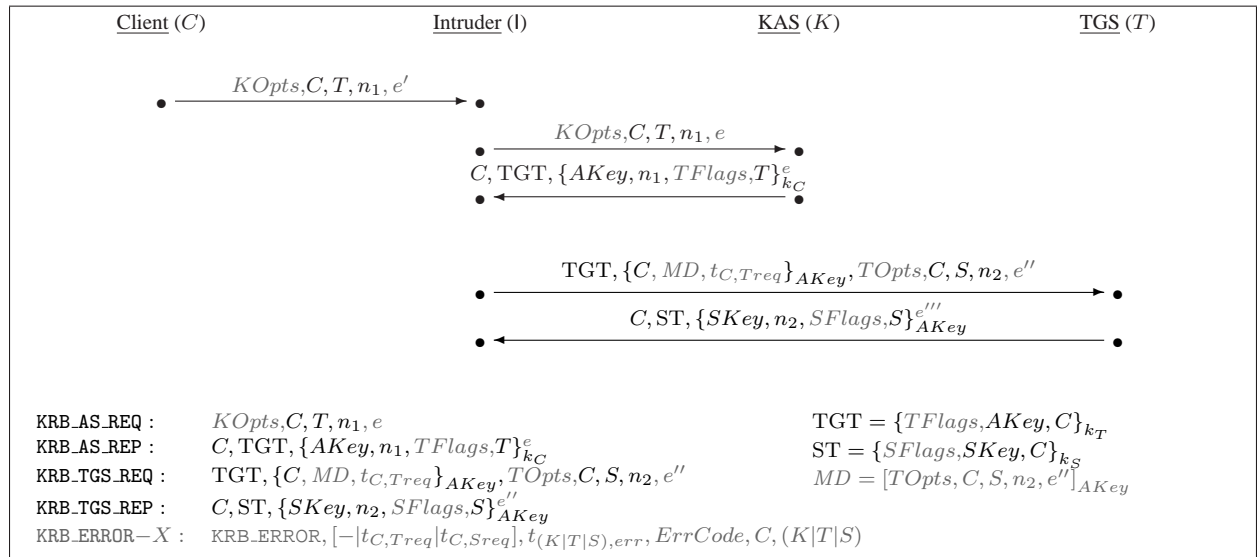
Client $(C)$ Intruder (I) KAS $(K)$ TGS $(T)$

$KOpts, C, T, n_1, e'$

$KOpts, C, T, n_1, e$

$C, \mathrm{TGT}, \{AKey, n_1, TFlags, T\}^{e}_{k_C}$

$\mathrm{TGT}, \{C, MD, t_{C,Treq}\}_{AKey}, TOpts, C, S, n_2, e''$

$C, \mathrm{ST}, \{SKey, n_2, SFlags, S\}^{e'''}_{AKey}$

KRB_AS_REQ : $KOpts, C, T, n_1, e$

KRB_AS_REP : $C, \mathrm{TGT}, \{AKey, n_1, TFlags, T\}^{e}_{k_C}$

KRB_TGS_REQ : $\mathrm{TGT}, \{C, MD, t_{C,Treq}\}_{AKey}, TOpts, C, S, n_2, e''$

KRB_TGS_REP : $C, \mathrm{ST}, \{SKey, n_2, SFlags, S\}^{e''}_{AKey}$

KRB_ERROR$-X$ : KRB_ERROR, $[-|t_{C,Treq}|t_{C,Sreq}], t_{(K|T|S),err}, ErrCode, C, (K|T|S)$

$\mathrm{TGT} = \{TFlags, AKey, C\}_{k_T}$

$\mathrm{ST} = \{SFlags, SKey, C\}_{k_S}$

$MD = [TOpts, C, S, n_2, e'']_{AKey}$